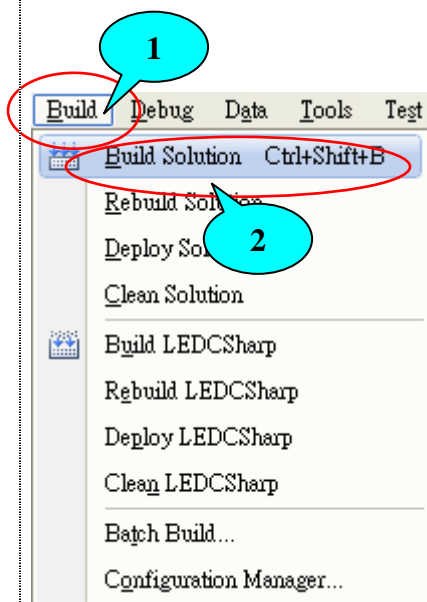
1

Build Debug Data Tools Test

Build Solution Ctrl+Shift+B

Rebuild Solution

Deploy So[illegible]

2

Clean Solution

Build LEDCSharp

Rebuild LEDCSharp

Deploy LEDCSharp

Clean LEDCSharp

Batch Build...

Configuration Manager...